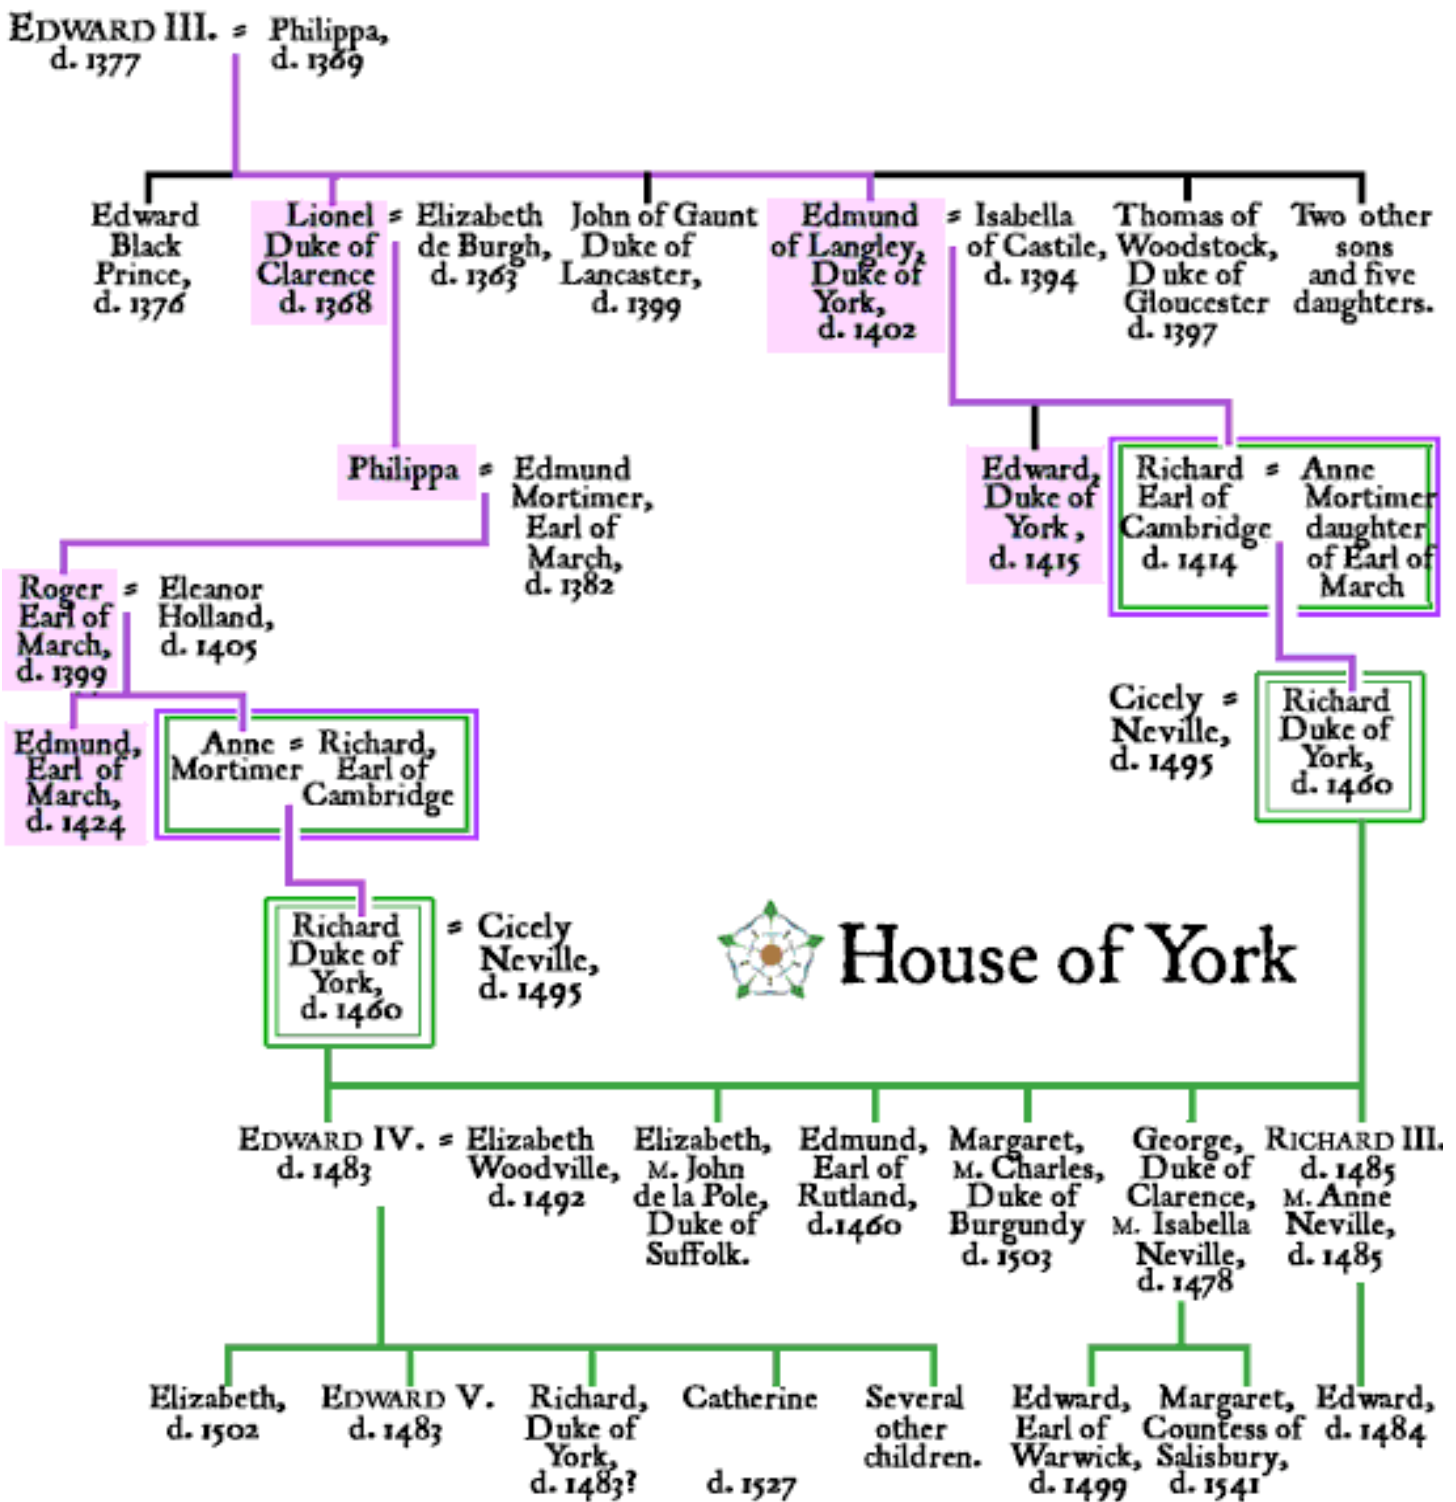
EDWARD III. = Philippa, d. 1377 d. 1369

Edward Black Prince, d. 1376

Lionel Duke of Clarence d. 1368

= Elizabeth de Burgh, d. 1363

John of Gaunt Duke of Lancaster, d. 1399

Edmund of Langley, Duke of York, d. 1402

= Isabella of Castile, d. 1394

Thomas of Woodstock, Duke of Gloucester d. 1397

Two other sons and five daughters.

Philippa = Edmund Mortimer, Earl of March, d. 1382

Edward, Duke of York, d. 1415

Richard Earl of Cambridge d. 1414

= Anne Mortimer daughter of Earl of March

Roger Earl of March, d. 1399

= Eleanor Holland, d. 1405

Edmund, Earl of March, d. 1424

Anne Mortimer = Richard, Earl of Cambridge

Cicely Neville, d. 1495 = Richard Duke of York, d. 1460

Richard Duke of York, d. 1460 = Cicely Neville, d. 1495

House of York

EDWARD IV. d. 1483 = Elizabeth Woodville, d. 1492

Elizabeth, M. John de la Pole, Duke of Suffolk.

Edmund, Earl of Rutland, d.1460

Margaret, M. Charles, Duke of Burgundy d. 1503

George, Duke of Clarence, M. Isabella Neville, d. 1478

RICHARD III. d. 1485 M. Anne Neville, d. 1485

Elizabeth, d. 1502

EDWARD V. d. 1483

Richard, Duke of York, d. 1483?

Catherine d. 1527

Several other children.

Edward, Earl of Warwick, d. 1499

Margaret, Countess of Salisbury, d. 1541

Edward, d. 1484